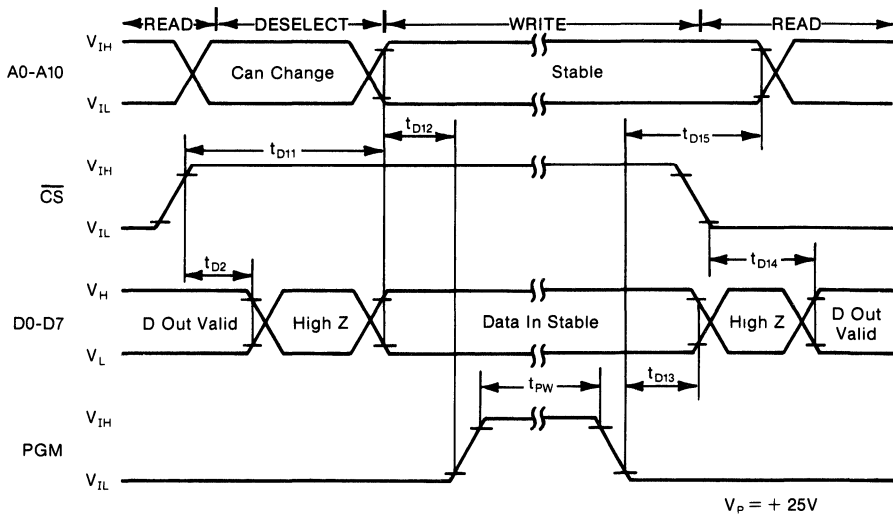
READ DESELECT WRITE READ

A0-A10 $V_{IH}$ $V_{IL}$ Can Change Stable

$t_{D11}$ $t_{D12}$ $t_{D15}$

$\overline{CS}$ $V_{IH}$ $V_{IL}$

$t_{D2}$ $t_{D14}$

D0-D7 $V_H$ $V_L$ D Out Valid High Z Data In Stable High Z D Out Valid

$t_{PW}$ $t_{D13}$

PGM $V_{IH}$ $V_{IL}$

$V_P = +25V$